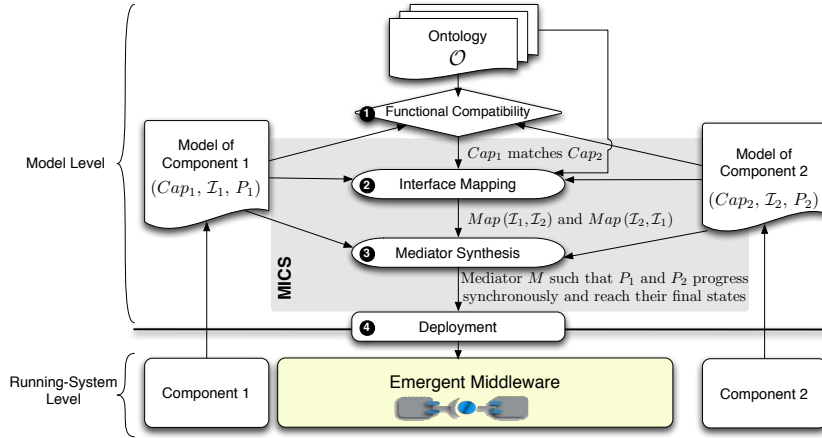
Model Level

Ontology
$\mathcal{O}$

1 Functional Compatibility

Model of Component 1
$(Cap_1, \mathcal{I}_1, P_1)$

$Cap_1$ matches $Cap_2$

Model of Component 2
$(Cap_2, \mathcal{I}_2, P_2)$

2 Interface Mapping

$Map(\mathcal{I}_1, \mathcal{I}_2)$ and $Map(\mathcal{I}_2, \mathcal{I}_1)$

3 Mediator Synthesis

MICS

Mediator $M$ such that $P_1$ and $P_2$ progress synchronously and reach their final states

4 Deployment

Running-System Level

Component 1

Emergent Middleware

Component 2